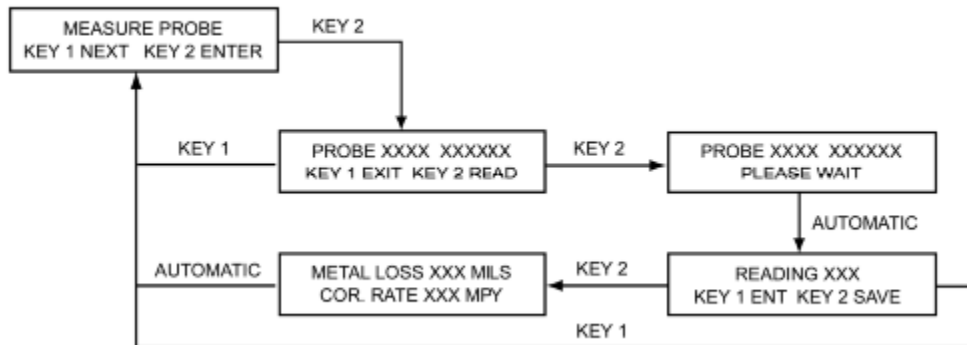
MEASURE PROBE
KEY 1 NEXT KEY 2 ENTER

KEY 2

KEY 1

PROBE XXXX XXXXXX
KEY 1 EXIT KEY 2 READ

KEY 2

PROBE XXXX XXXXXX
PLEASE WAIT

AUTOMATIC

AUTOMATIC

METAL LOSS XXX MILS
COR. RATE XXX MPY

KEY 2

READING XXX
KEY 1 ENT KEY 2 SAVE

KEY 1